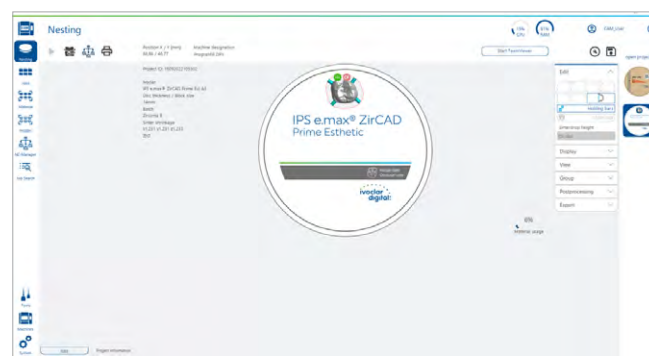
Nesting

Position X / Y [mm]
Machine designation

Start Panel Viewer

CAM_User

Project ID

Ivoclar
IPS e.max® ZirCAD Prime Esthetic
Disc thickness
Batch
Zirconia
Order shrinkage

IPS e.max® ZirCAD
Prime Esthetic

ivoclar
digital

Edit
Holding bars
Universal height

Display
View
Group
Postprocessing
Export

Material usage

Nesting
Jobs
Material
Holder
NC Manager
Job Report
Tools
Machines
System

Edit
Project information